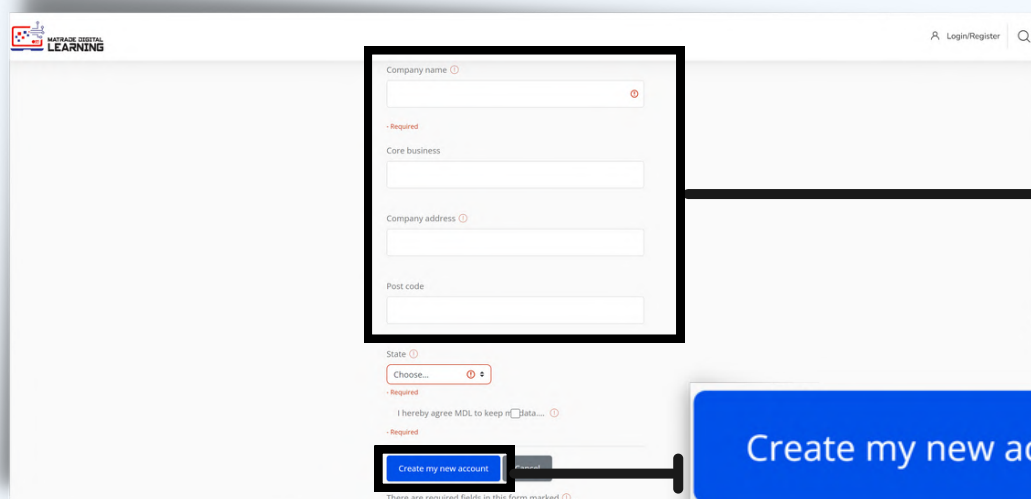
MATRADE DIGITAL LEARNING

Login/Register

Company name

- Required

Core business

Company address

Post code

State

Choose...

- Required

I hereby agree MDL to keep m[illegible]data....

- Required

Create my new account

Cancel

There are required fields in this form marked

Create my new ac